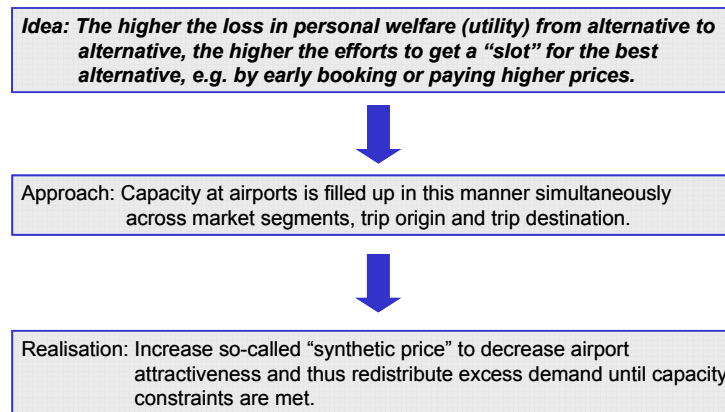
Idea: The higher the loss in personal welfare (utility) from alternative to alternative, the higher the efforts to get a “slot” for the best alternative, e.g. by early booking or paying higher prices.

Approach: Capacity at airports is filled up in this manner simultaneously across market segments, trip origin and trip destination.

Realisation: Increase so-called “synthetic price” to decrease airport attractiveness and thus redistribute excess demand until capacity constraints are met.